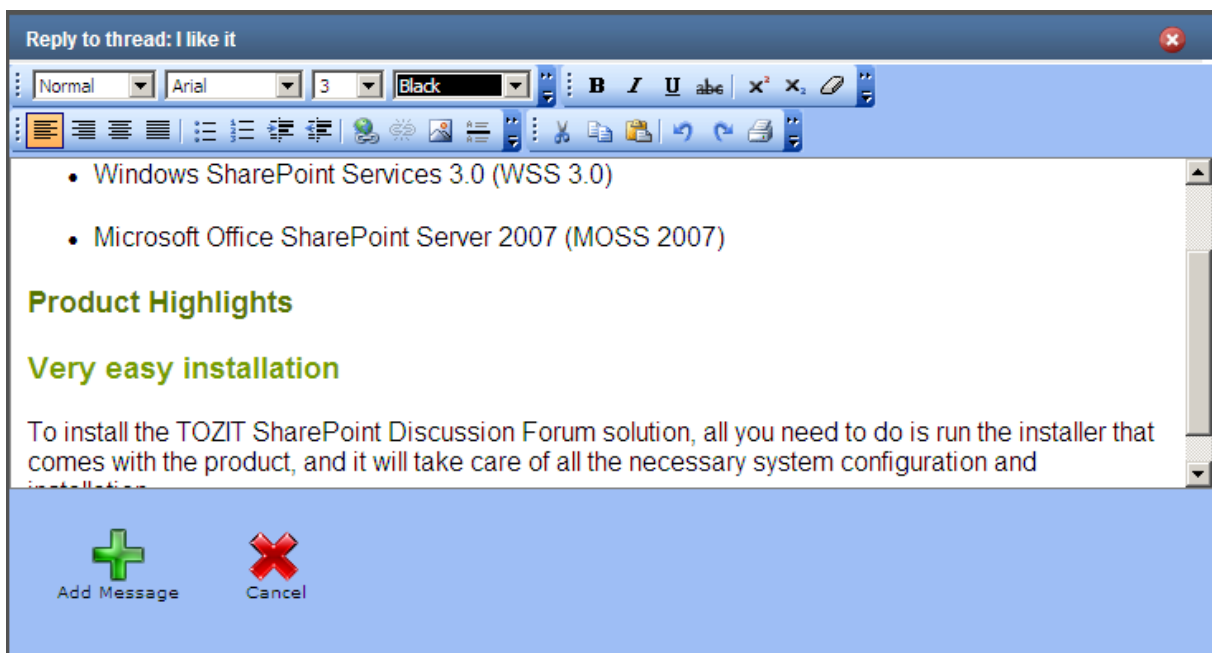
Reply to thread: I like it

Normal | Arial | 3 | Black

B I U abc x² x₂

- Windows SharePoint Services 3.0 (WSS 3.0)
- Microsoft Office SharePoint Server 2007 (MOSS 2007)

Product Highlights

Very easy installation

To install the TOZIT SharePoint Discussion Forum solution, all you need to do is run the installer that comes with the product, and it will take care of all the necessary system configuration and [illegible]

Add Message

Cancel